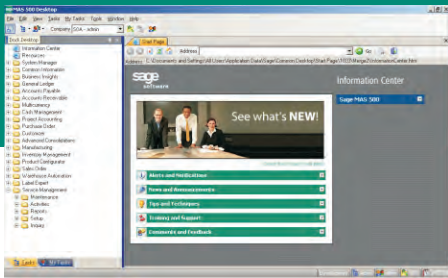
MAS 500 Desktop

File Edit View Tasks My Tasks Tools Window Help

Company SOA - admin

Task Explorer

Start Page

Address

Information Center
Resources
System Manager
Common Information
Business Insights
General Ledger
Accounts Payable
Accounts Receivable
Multicurrency
Cash Management
Project Accounting
Purchase Order
Customizer
Advanced Consolidations
Manufacturing
Inventory Management
Product Configurator
Sales Order
Warehouse Automation
Label Expert
Service Management
Maintenance
Activities
Reports
Setup
Images

sage SOFTWARE

Information Center

Sage MAS 500

See what's NEW!

Alerts and Notifications

News and Announcements

Tips and Techniques

Training and Support

Comments and Feedback

Tasks My Tasks